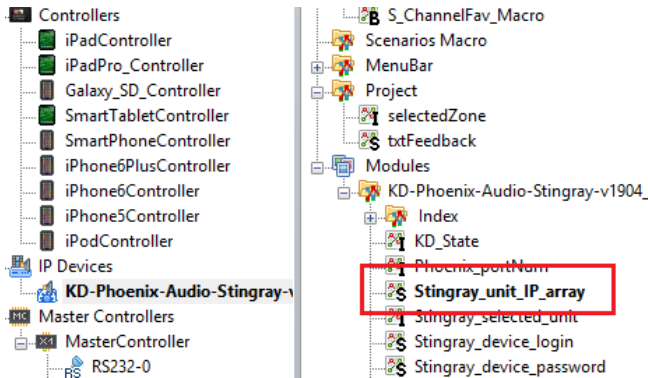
Controllers
iPadController
iPadPro_Controller
Galaxy_SD_Controller
SmartTabletController
SmartPhoneController
iPhone6PlusController
iPhone6Controller
iPhone5Controller
iPodController
IP Devices
KD-Phoenix-Audio-Stingray-v
Master Controllers
MasterController
RS232-0

S_ChannelFav_Macro
Scenarios Macro
MenuBar
Project
selectedZone
txtFeedback
Modules
KD-Phoenix-Audio-Stingray-v1904_
Index
KD_State
Phoenix_portNum
Stingray_unit_IP_array
Stingray_selected_unit
Stingray_device_login
Stingray_device_password